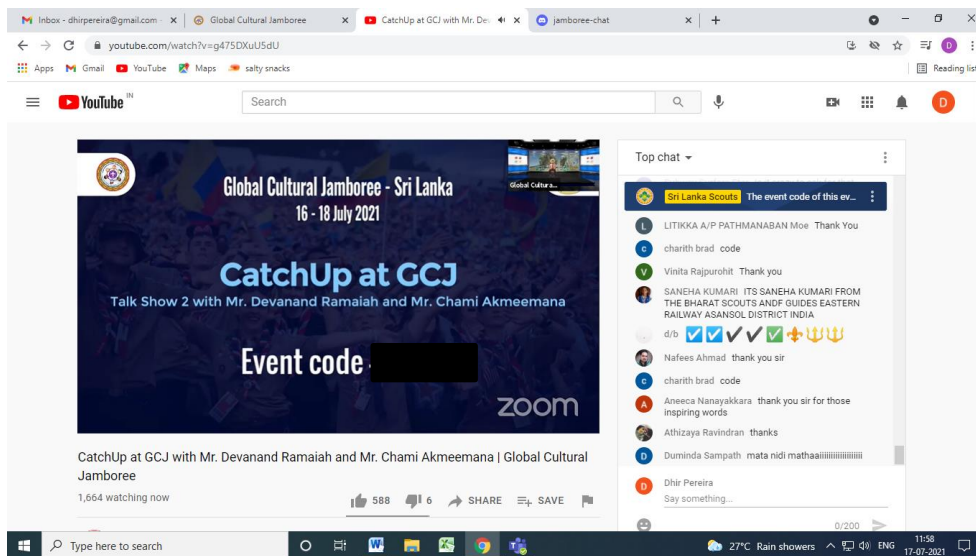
Inbox - dhirpereira@gmail.com
Global Cultural Jamboree
CatchUp at GCJ with Mr. De
jamboree-chat

youtube.com/watch?v=g475DXuU5dU

Apps Gmail YouTube Maps salty snacks Reading list

YouTube IN
Search

Global Cultural Jamboree - Sri Lanka
16 - 18 July 2021

CatchUp at GCJ
Talk Show 2 with Mr. Devanand Ramaiah and Mr. Chami Akmeemana

Event code

zoom

Global Cultura...

CatchUp at GCJ with Mr. Devanand Ramaiah and Mr. Chami Akmeemana | Global Cultural Jamboree
1,664 watching now
588 6 SHARE SAVE

Top chat
Sri Lanka Scouts The event code of this ev...
LITIKKA A/P PATHMANABAN Moe Thank You
charith brad code
Vinita Rajpurohit Thank you
SANEHA KUMARI ITS SANEHA KUMARI FROM THE BHARAT SCOUTS ANDF GUIDES EASTERN RAILWAY ASANSOL DISTRICT INDIA
d/b
Nafees Ahmad thank you sir
charith brad code
Aneeca Nanayakkara thank you sir for those inspiring words
Athizaya Ravindran thanks
Duminda Sampath mata nidi mathaaiiiiiiiiiiiiiiiii
Dhir Pereira
Say something...
0/200

Type here to search
27°C Rain showers ENG 11:58 17-07-2021